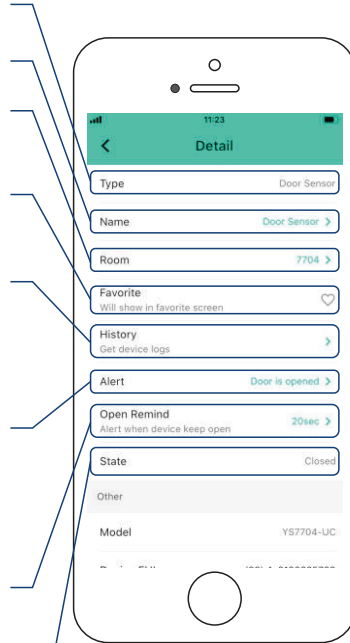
11:23

Detail

Type
Door Sensor

Name
Door Sensor

Room
7704

Favorite
Will show in favorite screen

History
Get device logs

Alert
Door is opened

Open Remind
Alert when device keep open
20sec

State
Closed

Other

Model
YS7704-UC

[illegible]